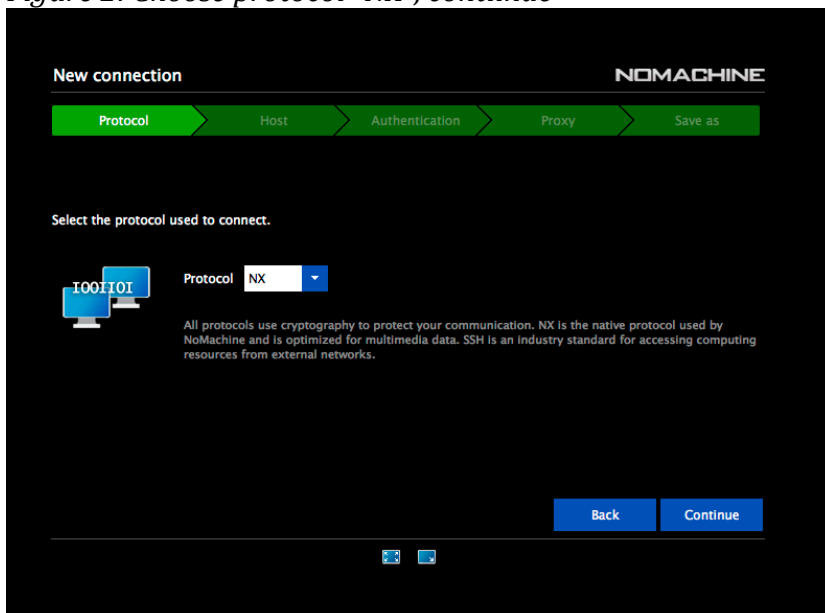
New connection

NOMACHINE

Protocol | Host | Authentication | Proxy | Save as

Select the protocol used to connect.

IOOIIOI

Protocol NX

All protocols use cryptography to protect your communication. NX is the native protocol used by NoMachine and is optimized for multimedia data. SSH is an industry standard for accessing computing resources from external networks.

Back

Continue